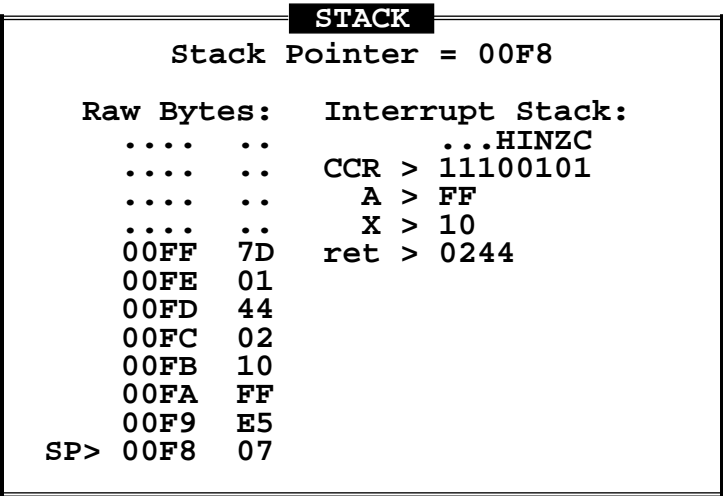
STACK

Stack Pointer = 00F8

Raw Bytes:

| | | |
|---|---|---|
| | .... | .. |
| | .... | .. |
| | .... | .. |
| | .... | .. |
| | 00FF | 7D |
| | 00FE | 01 |
| | 00FD | 44 |
| | 00FC | 02 |
| | 00FB | 10 |
| | 00FA | FF |
| | 00F9 | E5 |
| SP> | 00F8 | 07 |

Interrupt Stack:

...HINZC
CCR > 11100101
A > FF
X > 10
ret > 0244